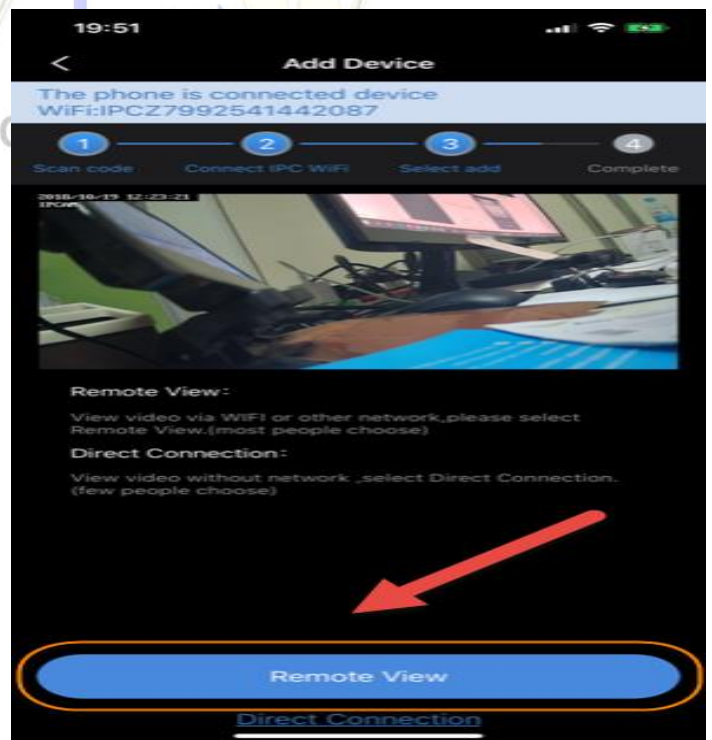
19:51

<

Add Device

The phone is connected device WiFi:IPCZ7992541442087

1 Scan code
2 Connect IPC WiFi
3 Select add
4 Complete

2018/10/19 12:23:21
IPCAM

Remote View:

View video via WIFI or other network,please select Remote View.(most people choose)

Direct Connection:

View video without network ,select Direct Connection.(few people choose)

Remote View

Direct Connection